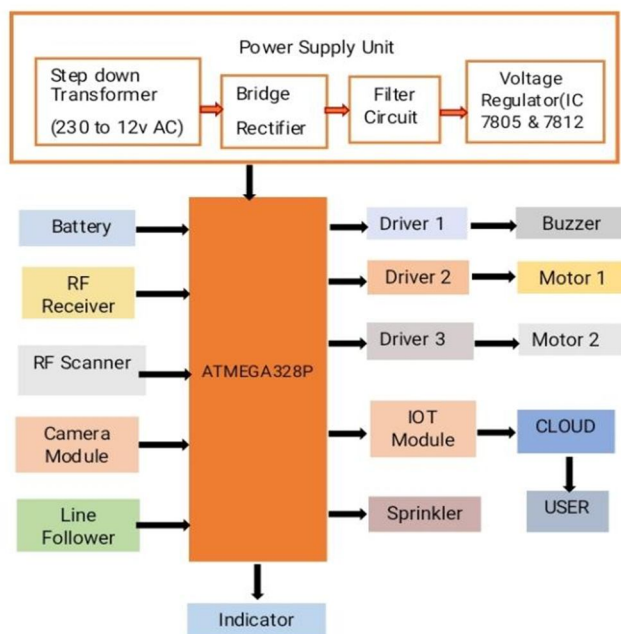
Power Supply Unit

Step down Transformer (230 to 12v AC)

Bridge Rectifier

Filter Circuit

Voltage Regulator(IC 7805 & 7812

Battery

RF Receiver

RF Scanner

Camera Module

Line Follower

ATMEGA328P

Driver 1

Buzzer

Driver 2

Motor 1

Driver 3

Motor 2

IOT Module

CLOUD

USER

Sprinkler

Indicator